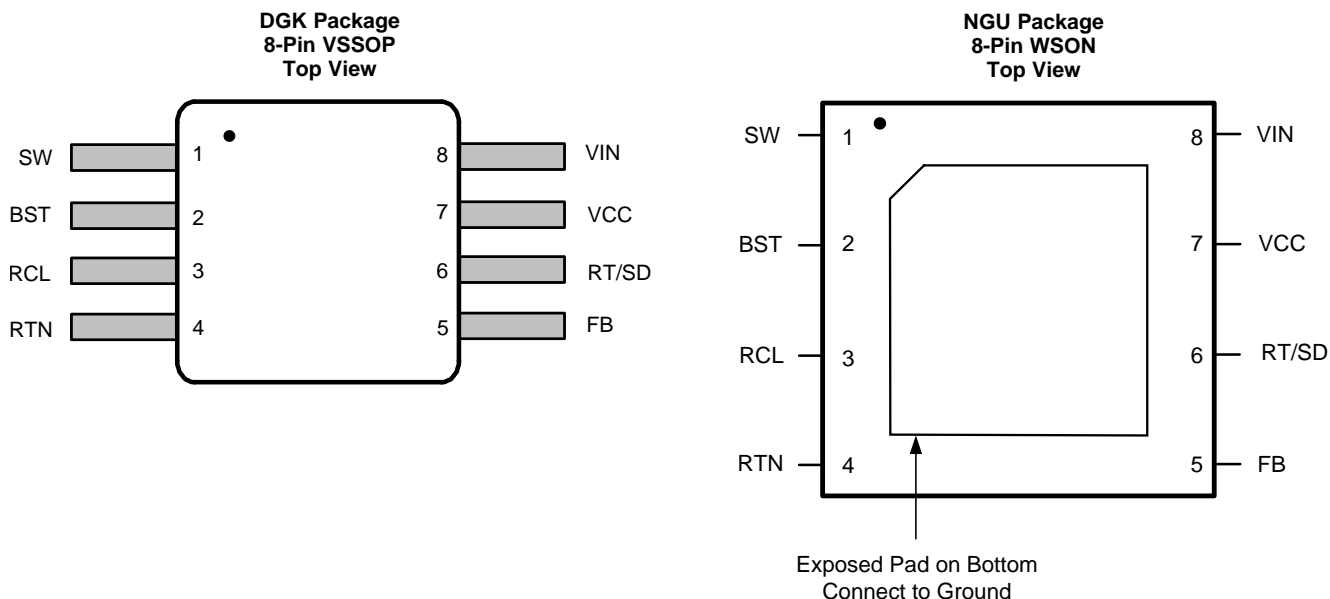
DGK Package
8-Pin VSSOP
Top View

SW 1
BST 2
RCL 3
RTN 4
8 VIN
7 VCC
6 RT/SD
5 FB

NGU Package
8-Pin WSON
Top View

SW 1
BST 2
RCL 3
RTN 4
8 VIN
7 VCC
6 RT/SD
5 FB

Exposed Pad on Bottom
Connect to Ground